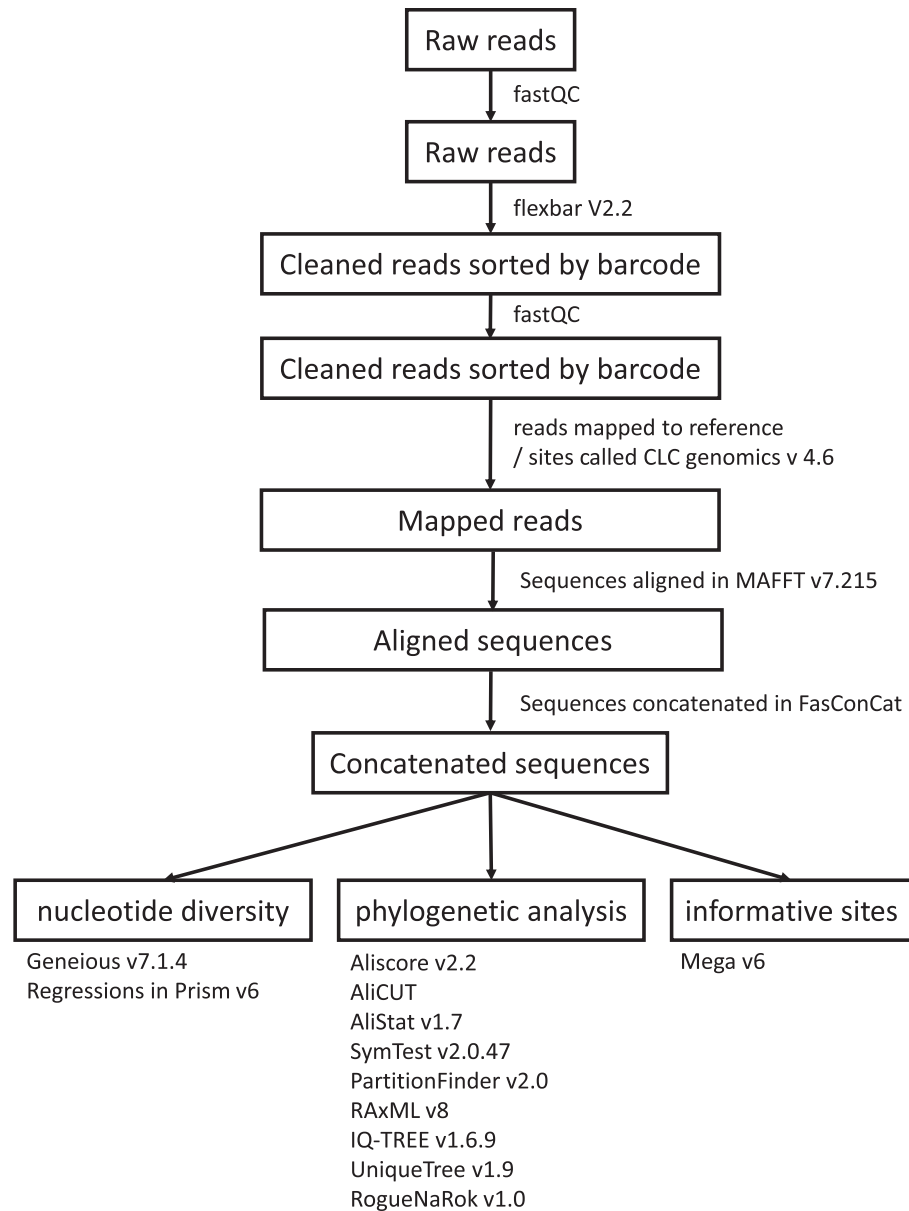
Raw reads

fastQC

Raw reads

flexbar V2.2

Cleaned reads sorted by barcode

fastQC

Cleaned reads sorted by barcode

reads mapped to reference / sites called CLC genomics v 4.6

Mapped reads

Sequences aligned in MAFFT v7.215

Aligned sequences

Sequences concatenated in FasConCat

Concatenated sequences

nucleotide diversity

Geneious v7.1.4
Regressions in Prism v6

phylogenetic analysis

Aliscore v2.2
AliCUT
AliStat v1.7
SymTest v2.0.47
PartitionFinder v2.0
RAxML v8
IQ-TREE v1.6.9
UniqueTree v1.9
RogueNaRok v1.0

informative sites

Mega v6